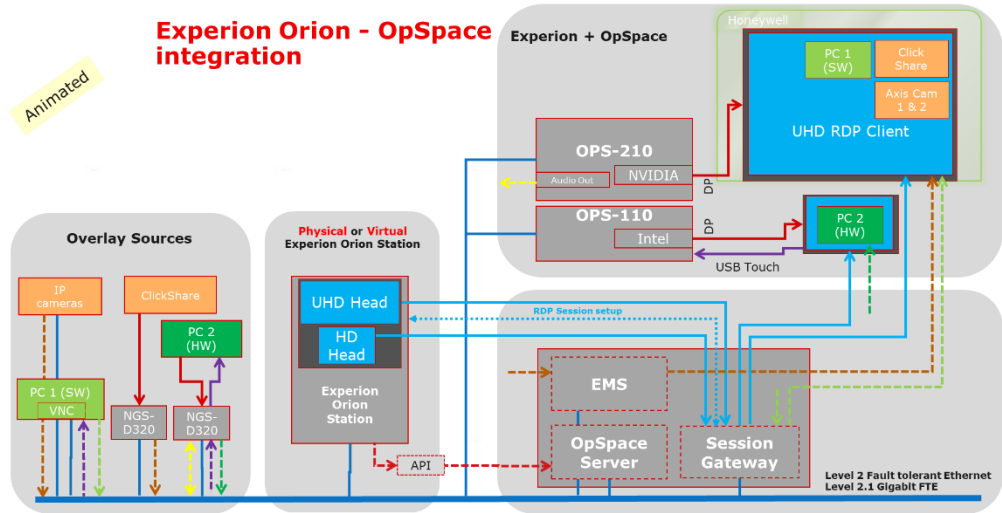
Experion Orion - OpSpace integration

Animated

Experion + OpSpace

Honeywell

PC 1 (SW)

Click Share

Axis Cam 1 & 2

UHD RDP Client

OPS-210

Audio Out

NVIDIA

DP

OPS-110

Intel

DP

PC 2 (HW)

USB Touch

Overlay Sources

IP cameras

ClickShare

PC 2 (HW)

PC 1 (SW)

VNC

NGS-D320

NGS-D320

Physical or Virtual Experion Orion Station

UHD Head

HD Head

Experion Orion Station

RDP Session setup

EMS

OpSpace Server

Session Gateway

API

Level 2 Fault tolerant Ethernet
Level 2.1 Gigabit FTE